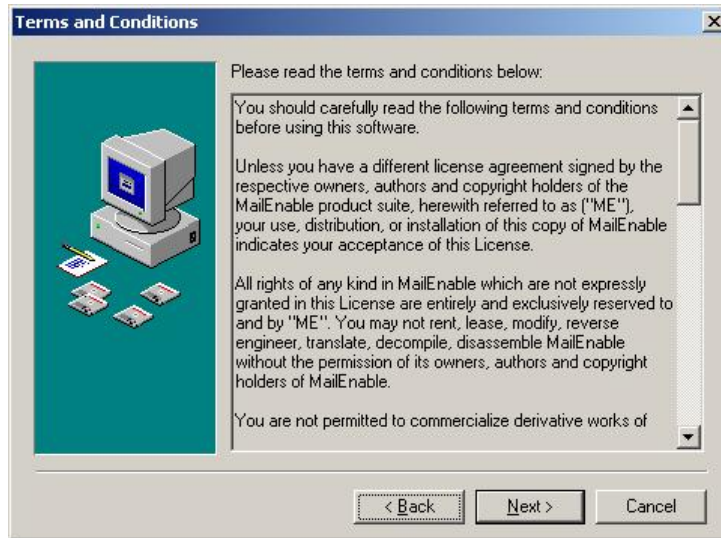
Terms and Conditions

Please read the terms and conditions below:

You should carefully read the following terms and conditions before using this software.

Unless you have a different license agreement signed by the respective owners, authors and copyright holders of the MailEnable product suite, herewith referred to as ("ME"), your use, distribution, or installation of this copy of MailEnable indicates your acceptance of this License.

All rights of any kind in MailEnable which are not expressly granted in this License are entirely and exclusively reserved to and by "ME". You may not rent, lease, modify, reverse engineer, translate, decompile, disassemble MailEnable without the permission of its owners, authors and copyright holders of MailEnable.

You are not permitted to commercialize derivative works of

< Back
Next >
Cancel